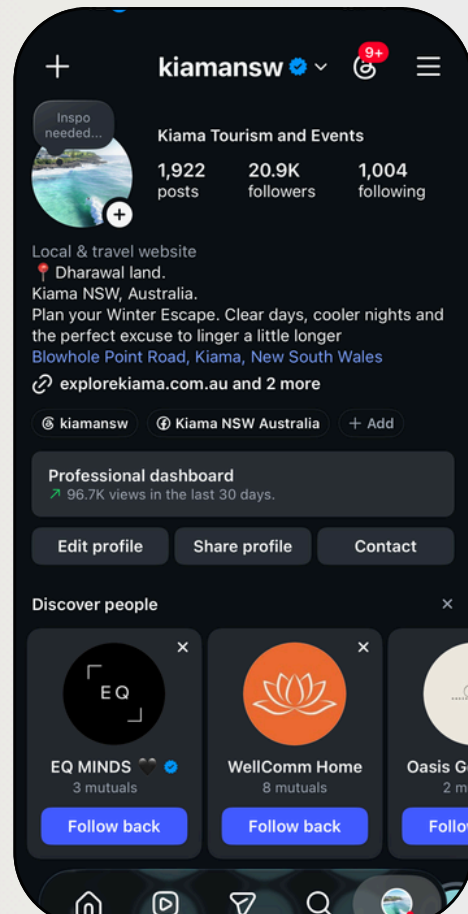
kiamansw

9+

Inspo needed...

Kiama Tourism and Events

1,922 posts

20.9K followers

1,004 following

Local & travel website
📍 Dharawal land.
Kiama NSW, Australia.
Plan your Winter Escape. Clear days, cooler nights and the perfect excuse to linger a little longer
Blowhole Point Road, Kiama, New South Wales

explorekiama.com.au and 2 more

kiamansw

Kiama NSW Australia

+ Add

Professional dashboard
96.7K views in the last 30 days.

Edit profile

Share profile

Contact

Discover people

EQ

EQ MINDS 🖤
3 mutuals
Follow back

WellComm Home
8 mutuals
Follow back

Oasis G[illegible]
2 m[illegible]
Follo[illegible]